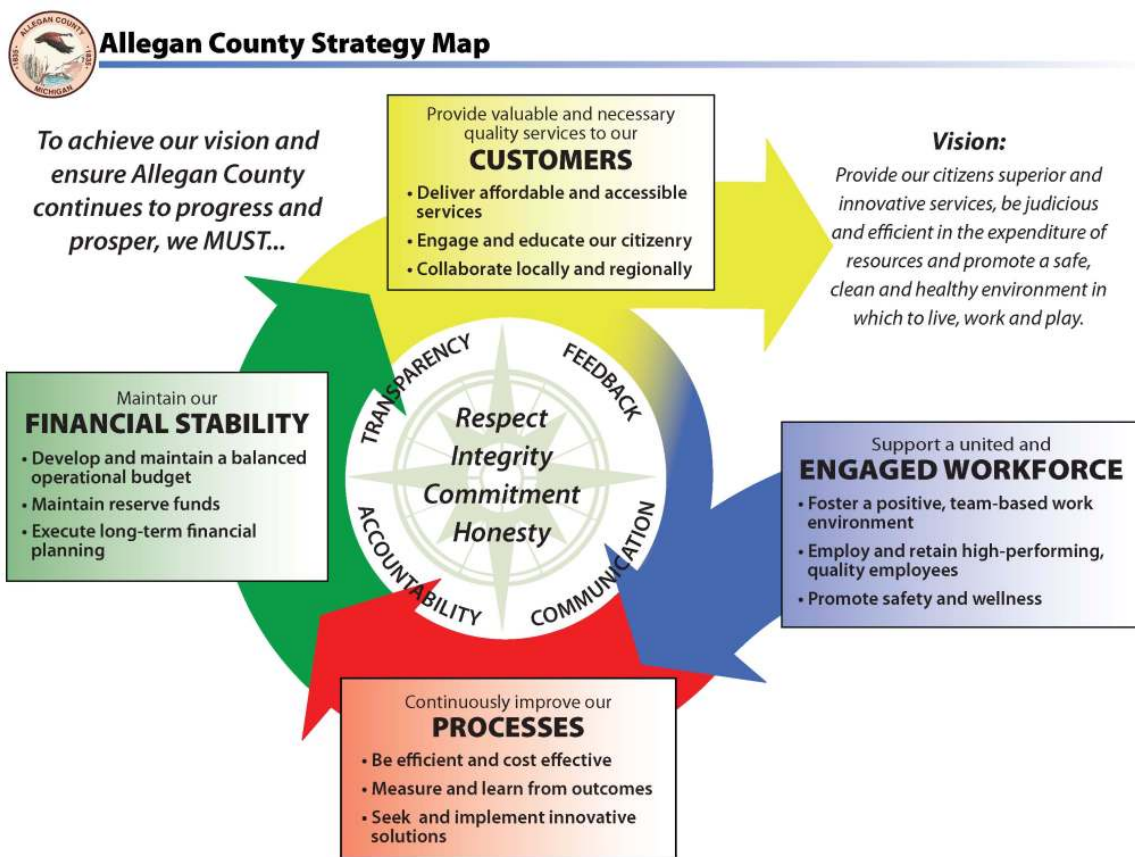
ALLEGAN COUNTY
1835
1835
MICHIGAN

Allegan County Strategy Map

To achieve our vision and ensure Allegan County continues to progress and prosper, we MUST...

Provide valuable and necessary quality services to our
CUSTOMERS
• Deliver affordable and accessible services
• Engage and educate our citizenry
• Collaborate locally and regionally

Vision:
Provide our citizens superior and innovative services, be judicious and efficient in the expenditure of resources and promote a safe, clean and healthy environment in which to live, work and play.

Maintain our
FINANCIAL STABILITY
• Develop and maintain a balanced operational budget
• Maintain reserve funds
• Execute long-term financial planning

TRANSPARENCY
FEEDBACK
Respect
Integrity
Commitment
Honesty
ACCOUNTABILITY
COMMUNICATION

Support a united and
ENGAGED WORKFORCE
• Foster a positive, team-based work environment
• Employ and retain high-performing, quality employees
• Promote safety and wellness

Continuously improve our
PROCESSES
• Be efficient and cost effective
• Measure and learn from outcomes
• Seek and implement innovative solutions